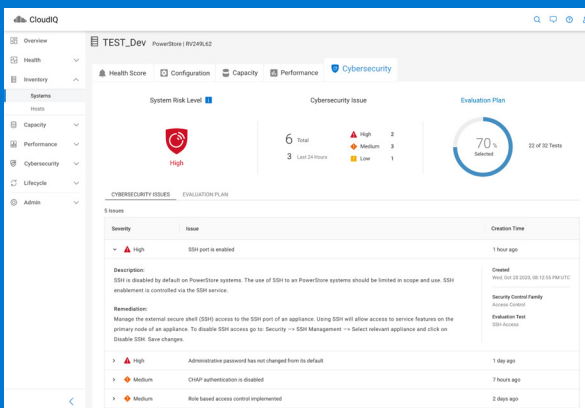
CloudIQ

Overview
Health
Inventory
Systems
Hosts
Capacity
Performance
Cybersecurity
Lifecycle
Admin

TEST_Dev PowerStore | RV249L62

Health Score | Configuration | Capacity | Performance | Cybersecurity

System Risk Level

High

Cybersecurity Issue

6 Total
3 Last 24 Hours

High 2
Medium 3
Low 1

Evaluation Plan

70 %
Selected

22 of 32 Tests

CYBERSECURITY ISSUES | EVALUATION PLAN

5 Issues

| Severity | Issue | Creation Time |
|---|---|---|
| High | SSH port is enabled | 1 hour ago |

Description:
SSH is disabled by default on PowerStore systems. The use of SSH to an PowerStore systems should be limited in scope and use. SSH enablement is controlled via the SSH service.

Remediation:
Manage the external secure shell (SSH) access to the SSH port of an appliance. Using SSH will allow access to service features on the primary node of an appliance. To disable SSH access go to: Security --> SSH Management --> Select relevant appliance and click on Disable SSH. Save changes.

Created
Wed, Oct 28 2020, 08:12:55 PM UTC

Security Control Family
Access Control

Evaluation Test
SSH Access

| Severity | Issue | Creation Time |
|---|---|---|
| High | Administrative password has not changed from its default | 1 day ago |
| Medium | CHAP authentication is disabled | 7 hours ago |
| Medium | Role based access control implemented | 2 days ago |